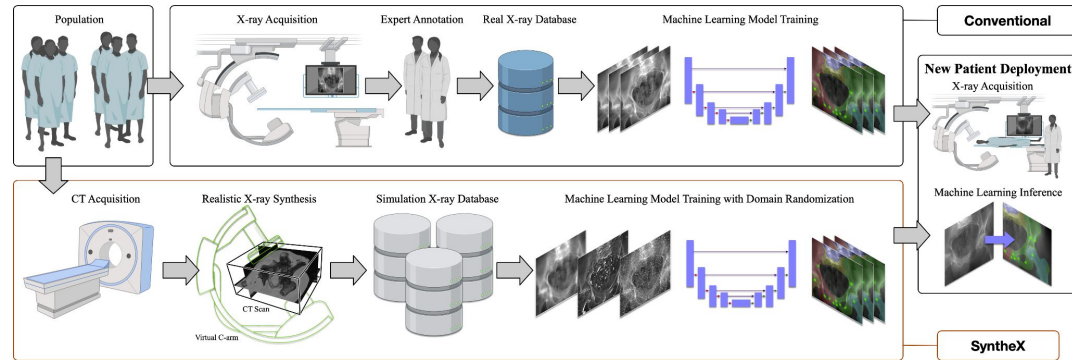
Population

X-ray Acquisition

Expert Annotation

Real X-ray Database

Machine Learning Model Training

Conventional

New Patient Deployment

X-ray Acquisition

Machine Learning Inference

CT Acquisition

Realistic X-ray Synthesis

CT Scan

Virtual C-arm

Simulation X-ray Database

Machine Learning Model Training with Domain Randomization

SyntheX